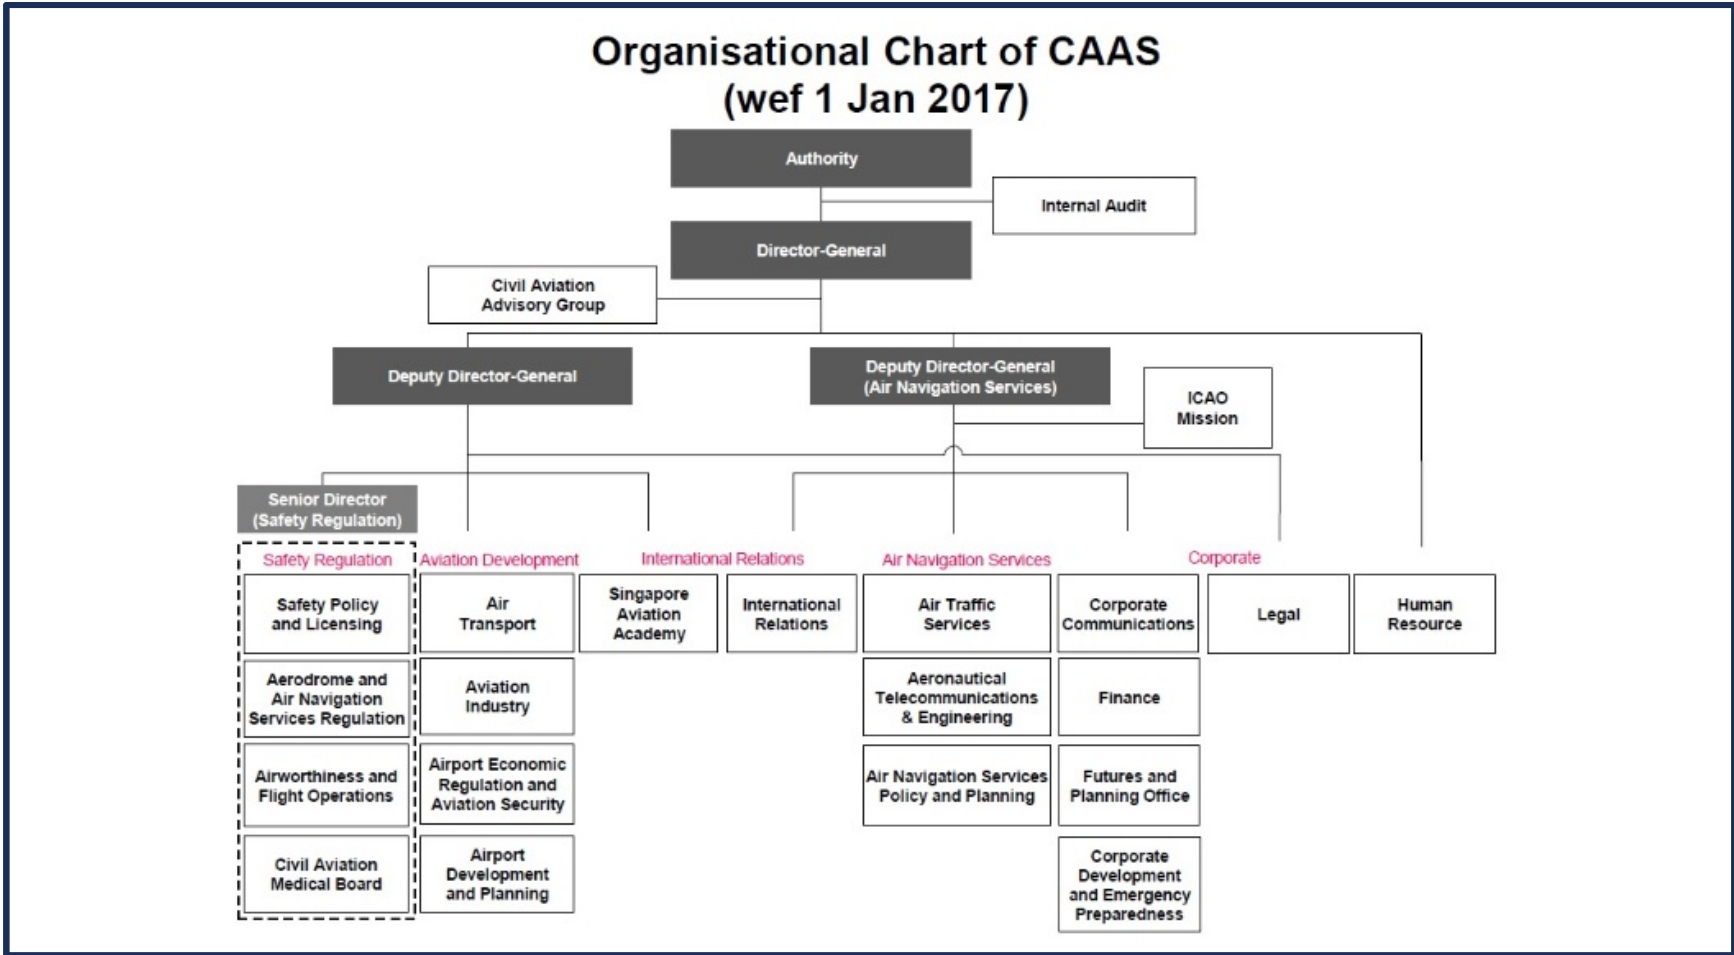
Organisational Chart of CAAS
(wef 1 Jan 2017)

Authority

Internal Audit

Director-General

Civil Aviation Advisory Group

Deputy Director-General

Deputy Director-General (Air Navigation Services)

ICAO Mission

Senior Director (Safety Regulation)

Safety Regulation

Safety Policy and Licensing

Aerodrome and Air Navigation Services Regulation

Airworthiness and Flight Operations

Civil Aviation Medical Board

Aviation Development

Air Transport

Aviation Industry

Airport Economic Regulation and Aviation Security

Airport Development and Planning

International Relations

Singapore Aviation Academy

International Relations

Air Navigation Services

Air Traffic Services

Aeronautical Telecommunications & Engineering

Air Navigation Services Policy and Planning

Corporate

Corporate Communications

Finance

Futures and Planning Office

Corporate Development and Emergency Preparedness

Legal

Human Resource